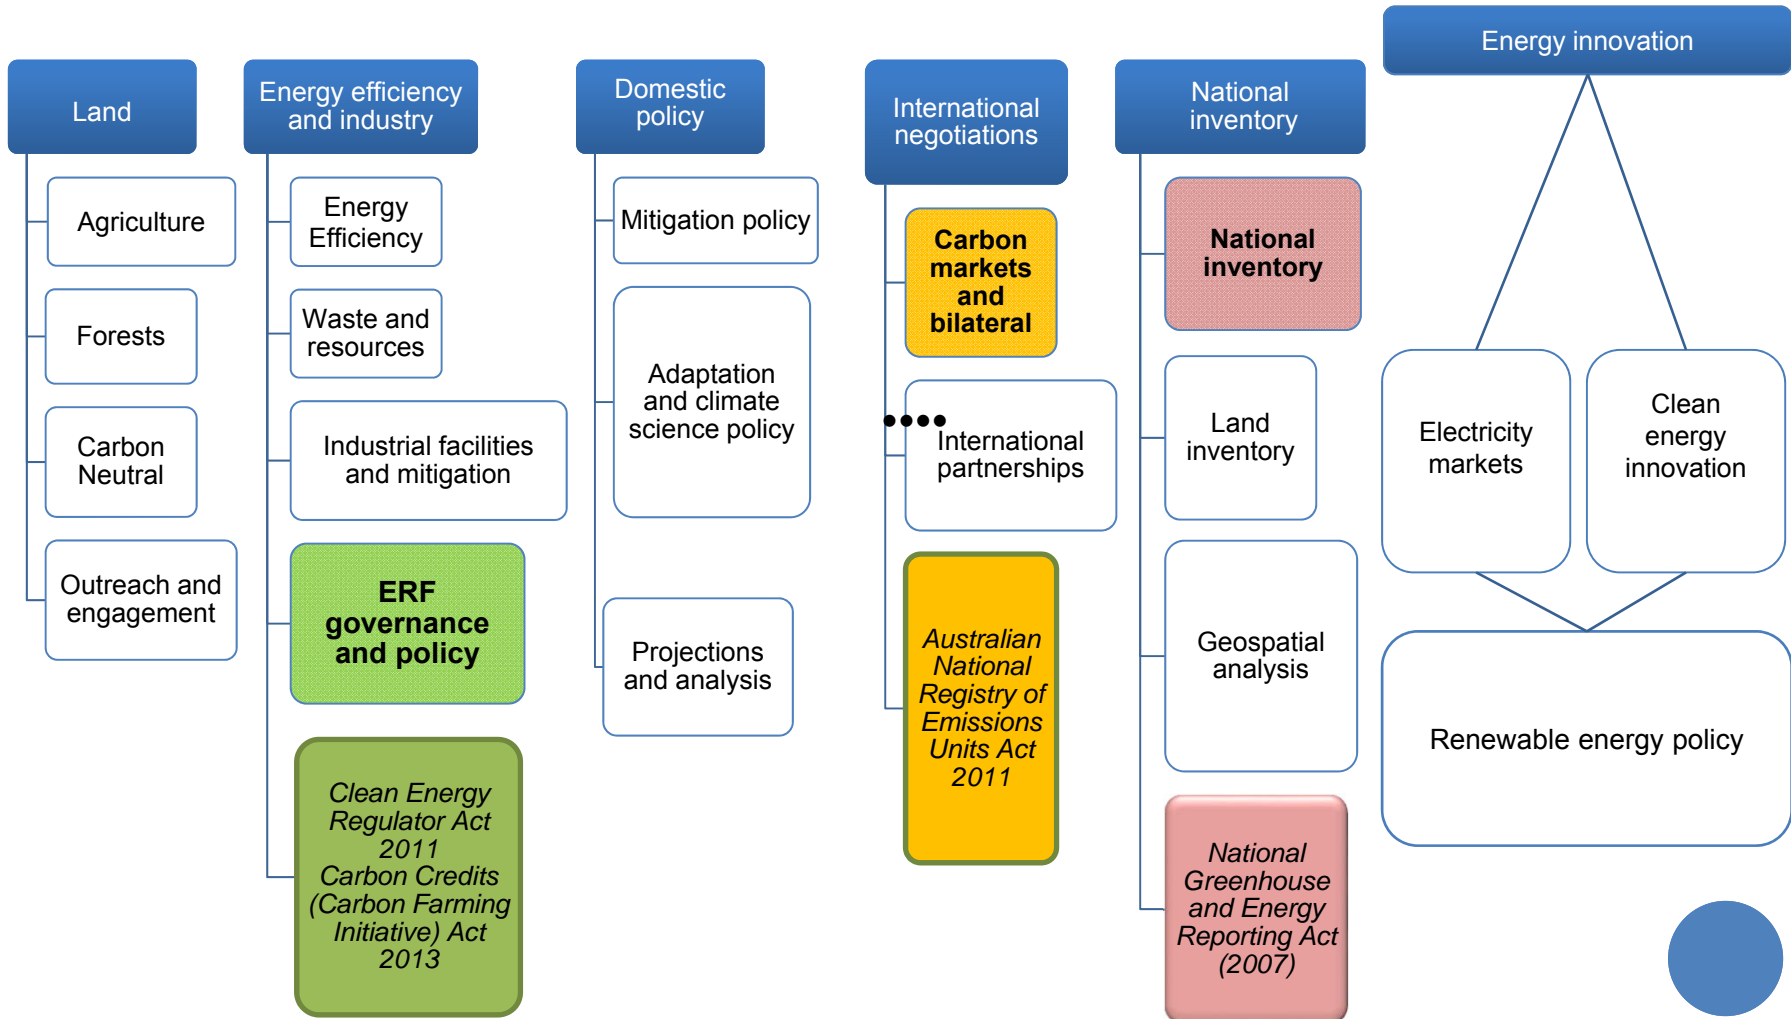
Land

Agriculture

Forests

Carbon Neutral

Outreach and engagement

Energy efficiency and industry

Energy Efficiency

Waste and resources

Industrial facilities and mitigation

ERF governance and policy

Clean Energy Regulator Act 2011 Carbon Credits (Carbon Farming Initiative) Act 2013

Domestic policy

Mitigation policy

Adaptation and climate science policy

Projections and analysis

International negotiations

Carbon markets and bilateral

International partnerships

Australian National Registry of Emissions Units Act 2011

National inventory

National inventory

Land inventory

Geospatial analysis

National Greenhouse and Energy Reporting Act (2007)

Energy innovation

Electricity markets

Clean energy innovation

Renewable energy policy